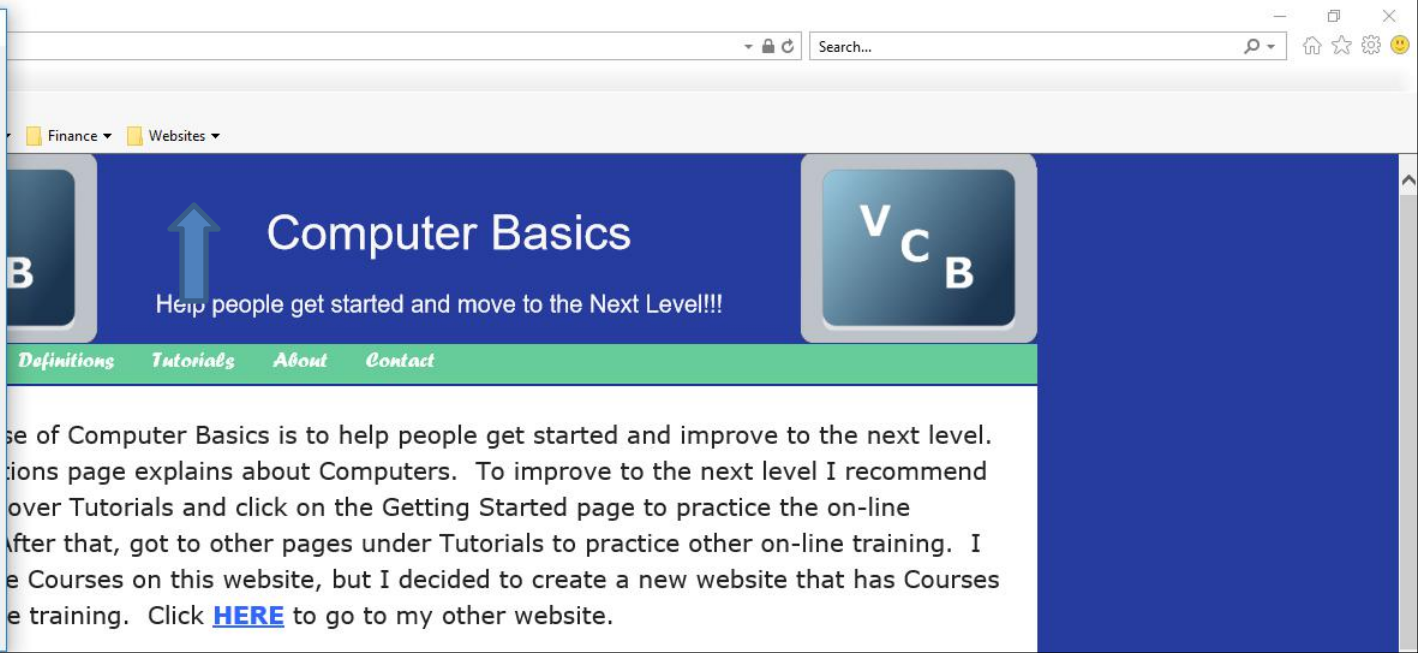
Search...

Finance ▾ Websites ▾

B

Computer Basics

Help people get started and move to the Next Level!!!

V C B

Definitions Tutorials About Contact

se of Computer Basics is to help people get started and improve to the next level. tions page explains about Computers. To improve to the next level I recommend over Tutorials and click on the Getting Started page to practice the on-line After that, got to other pages under Tutorials to practice other on-line training. I e Courses on this website, but I decided to create a new website that has Courses e training. Click HERE to go to my other website.